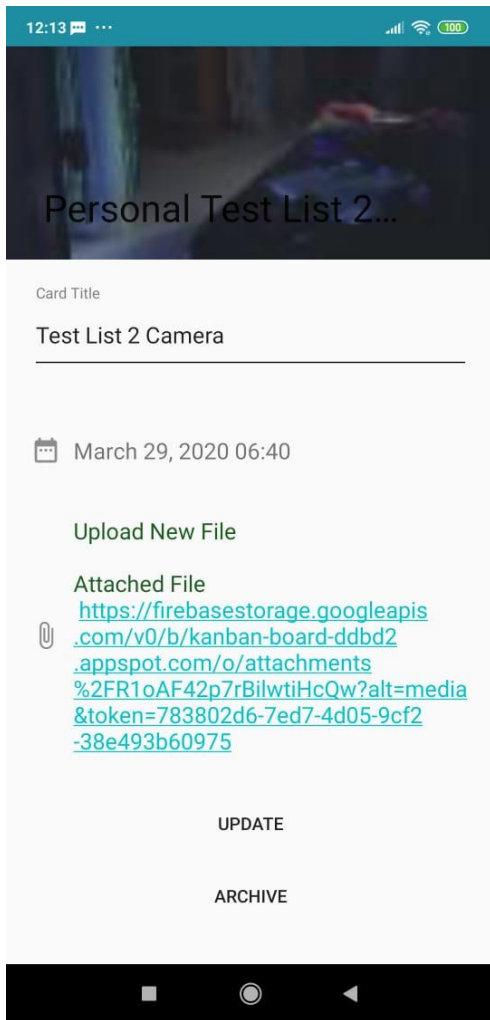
12:13 ··· 100

Personal Test List 2...

Card Title

Test List 2 Camera

March 29, 2020 06:40

Upload New File

Attached File
https://firebasestorage.googleapis.com/v0/b/kanban-board-ddbd2.appspot.com/o/attachments%2FR1oAF42p7rBilwtiHcQw?alt=media&token=783802d6-7ed7-4d05-9cf2-38e493b60975

UPDATE

ARCHIVE